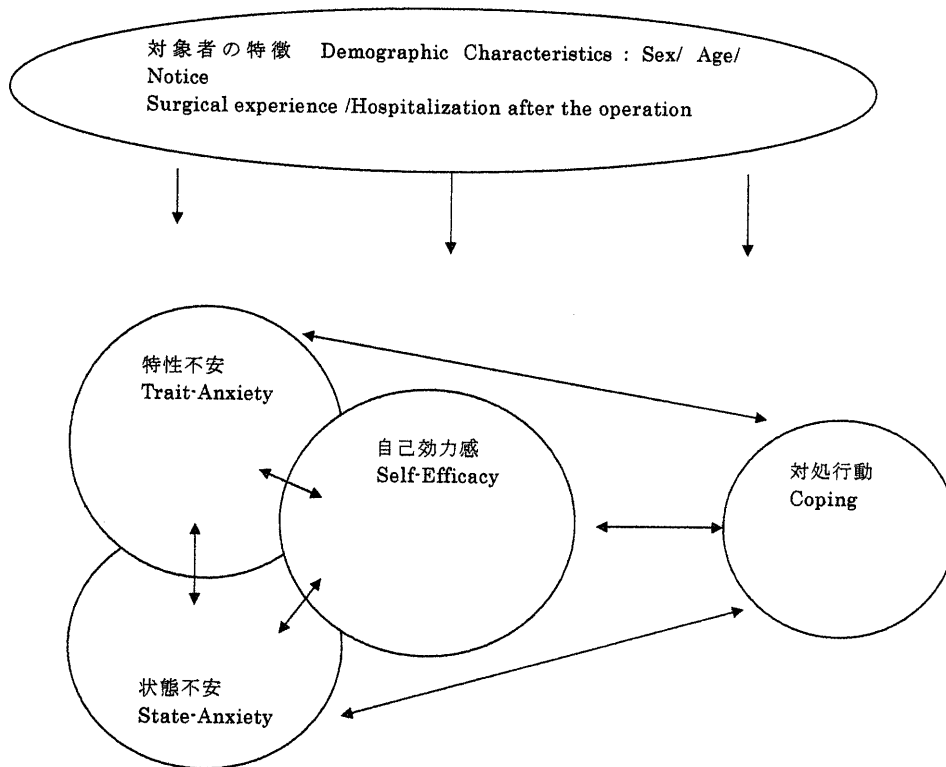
対象者の特徴 Demographic Characteristics : Sex/ Age/ Notice
Surgical experience /Hospitalization after the operation

特性不安
Trait-Anxiety

自己効力感
Self-Efficacy

対処行動
Coping

状態不安
State-Anxiety